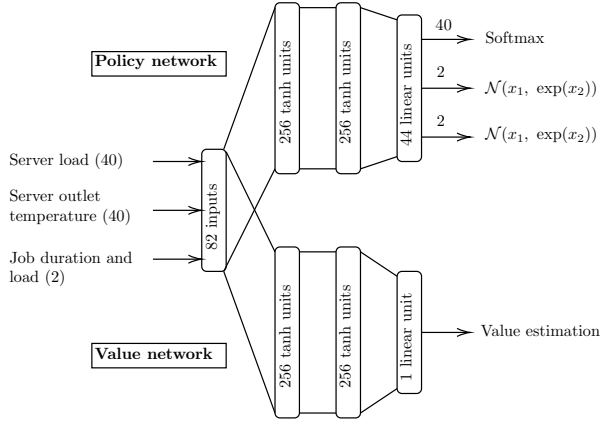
Policy network

Server load (40)

Server outlet temperature (40)

Job duration and load (2)

82 inputs

256 tanh units

256 tanh units

44 linear units

40

Softmax

2

$\mathcal{N}(x_1,\ \exp(x_2))$

2

$\mathcal{N}(x_1,\ \exp(x_2))$

Value network

256 tanh units

256 tanh units

1 linear unit

Value estimation